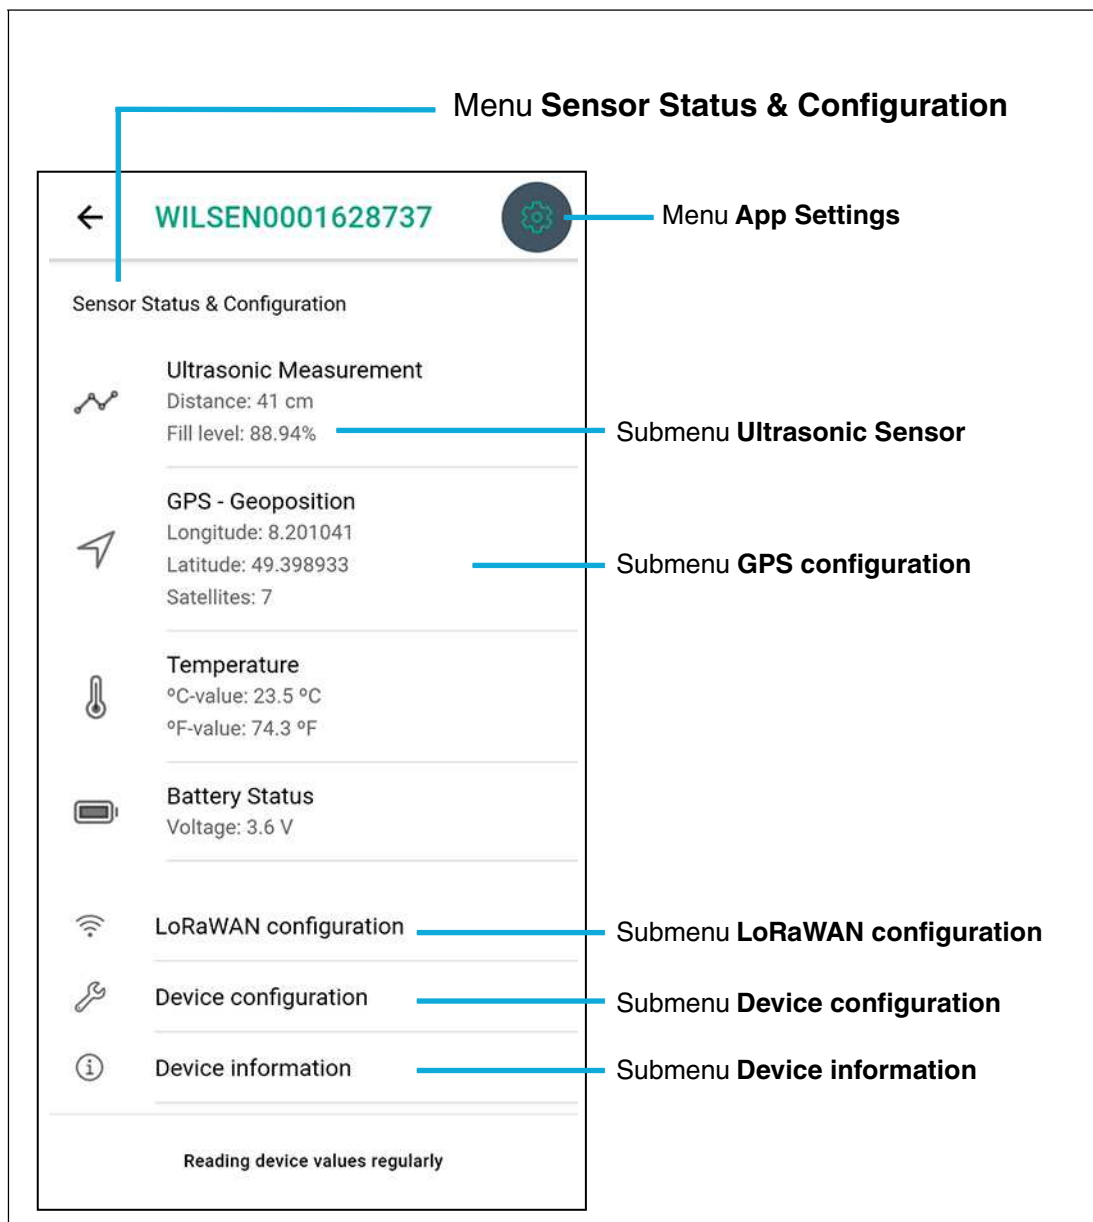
Menu **Sensor Status & Configuration**

WILSEN0001628737

Menu **App Settings**

Sensor Status & Configuration

Ultrasonic Measurement
Distance: 41 cm
Fill level: 88.94%

Submenu **Ultrasonic Sensor**

GPS - Geoposition
Longitude: 8.201041
Latitude: 49.398933
Satellites: 7

Submenu **GPS configuration**

Temperature
°C-value: 23.5 °C
°F-value: 74.3 °F

Battery Status
Voltage: 3.6 V

LoRaWAN configuration

Submenu **LoRaWAN configuration**

Device configuration

Submenu **Device configuration**

Device information

Submenu **Device information**

Reading device values regularly